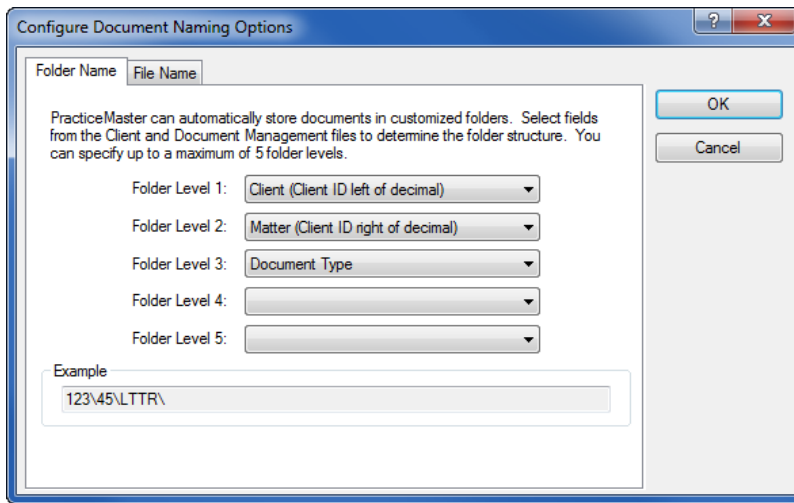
Configure Document Naming Options

?

X

Folder Name

File Name

PracticeMaster can automatically store documents in customized folders. Select fields from the Client and Document Management files to determine the folder structure. You can specify up to a maximum of 5 folder levels.

Folder Level 1: Client (Client ID left of decimal)

Folder Level 2: Matter (Client ID right of decimal)

Folder Level 3: Document Type

Folder Level 4:

Folder Level 5:

Example

123\45\LTTR\

OK

Cancel